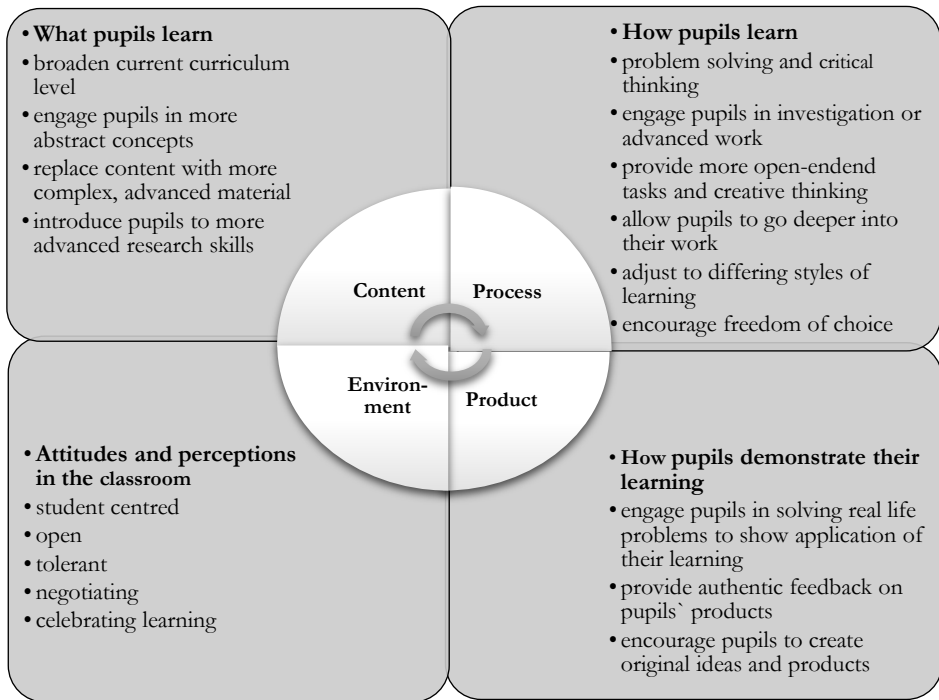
• What pupils learn
• broaden current curriculum level
• engage pupils in more abstract concepts
• replace content with more complex, advanced material
• introduce pupils to more advanced research skills

• How pupils learn
• problem solving and critical thinking
• engage pupils in investigation or advanced work
• provide more open-endend tasks and creative thinking
• allow pupils to go deeper into their work
• adjust to differing styles of learning
• encourage freedom of choice

Content

Process

Environment

Product

• Attitudes and perceptions in the classroom
• student centred
• open
• tolerant
• negotiating
• celebrating learning

• How pupils demonstrate their learning
• engage pupils in solving real life problems to show application of their learning
• provide authentic feedback on pupils` products
• encourage pupils to create original ideas and products